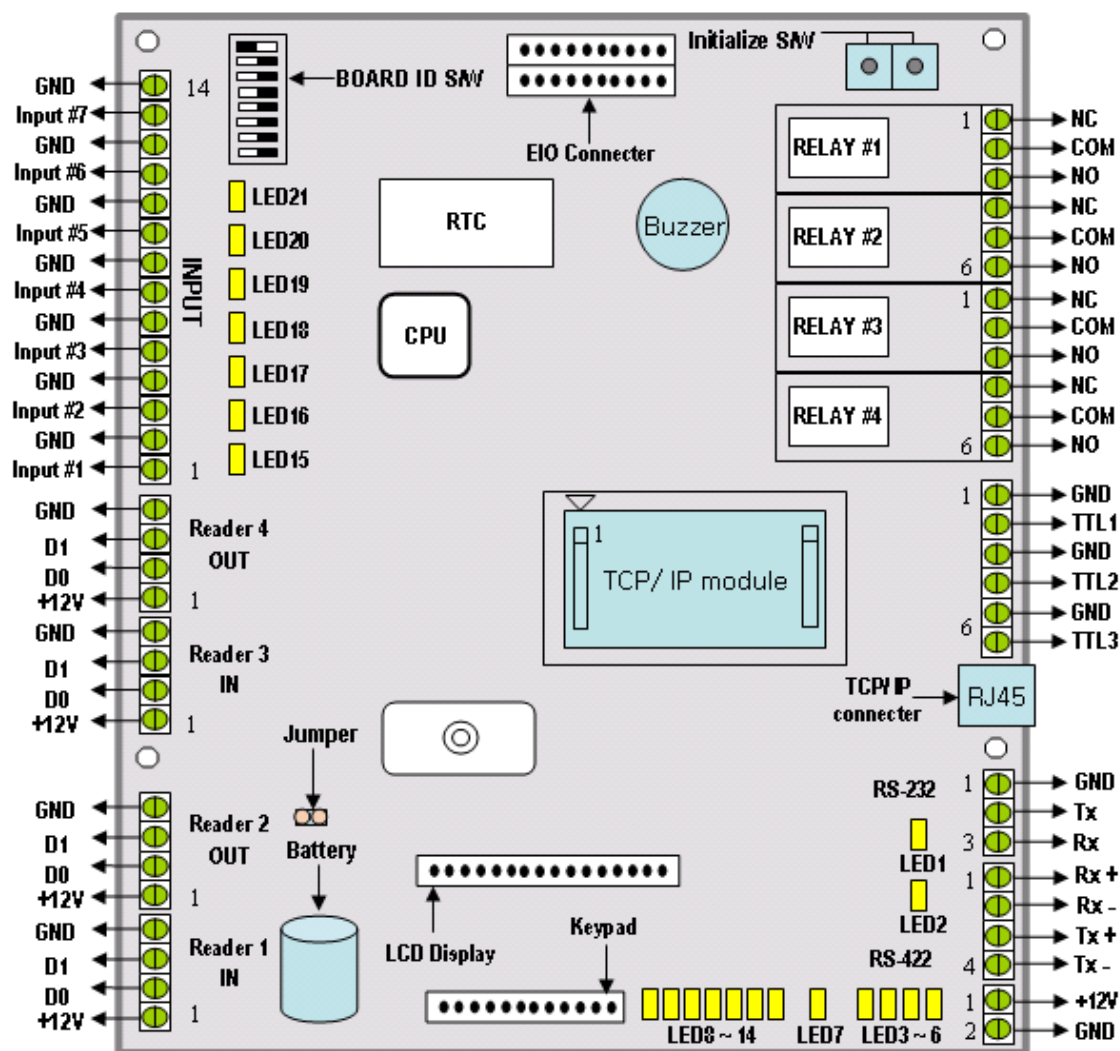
GND
Input #7
GND
Input #6
GND
Input #5
GND
Input #4
GND
Input #3
GND
Input #2
GND
Input #1

14
INPUT
1

BOARD ID S/W
EIO Connecter
Initialize S/W

LED21
LED20
LED19
LED18
LED17
LED16
LED15

RTC
Buzzer
CPU

1
RELAY #1
RELAY #2
6
1
RELAY #3
RELAY #4
6

NC
COM
NO
NC
COM
NO
NC
COM
NO
NC
COM
NO

GND
D1
D0
+12V
Reader 4
OUT
1

GND
D1
D0
+12V
Reader 3
IN
1

1
TCP/ IP module

1
GND
TTL1
GND
TTL2
6
GND
TTL3

TCP/IP connecter
RJ45

Jumper
Battery

GND
D1
D0
+12V
Reader 2
OUT
1

GND
D1
D0
+12V
Reader 1
IN
1

LCD Display
Keypad

RS-232
1
GND
Tx
3
Rx
LED1
LED2
1
Rx +
Rx -
Tx +
4
Tx -
RS-422
1
+12V
2
GND

LED8 ~ 14
LED7
LED3 ~ 6